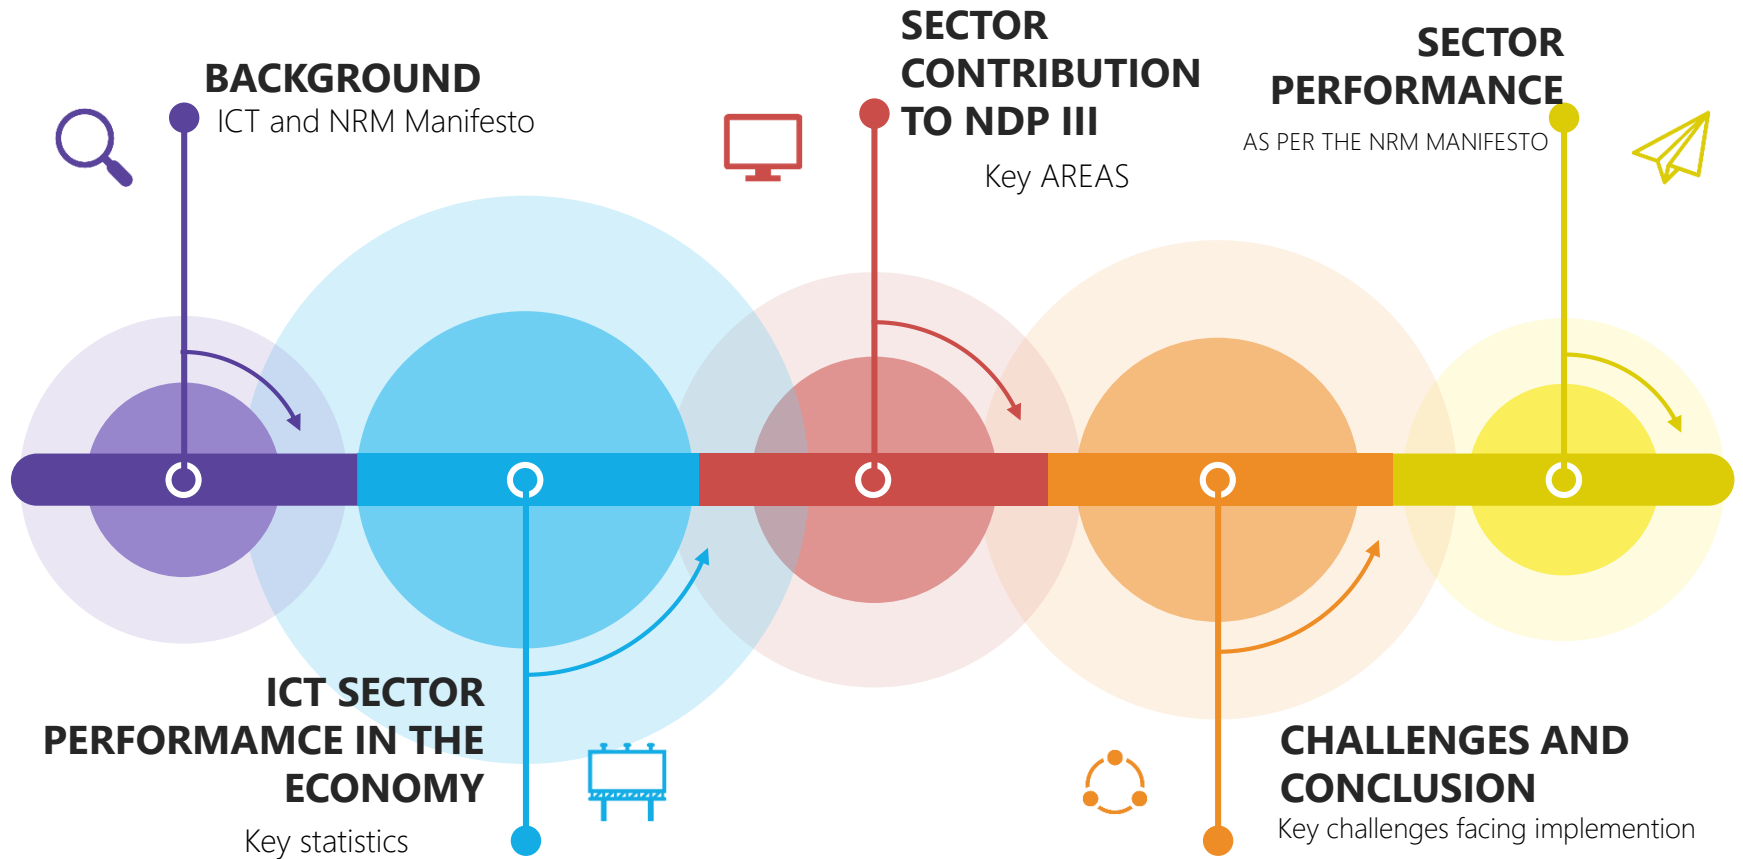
BACKGROUND
ICT and NRM Manifesto

SECTOR CONTRIBUTION TO NDP III
Key AREAS

SECTOR PERFORMANCE
AS PER THE NRM MANIFESTO

ICT SECTOR PERFORMAMCE IN THE ECONOMY
Key statistics

CHALLENGES AND CONCLUSION
Key challenges facing implemention